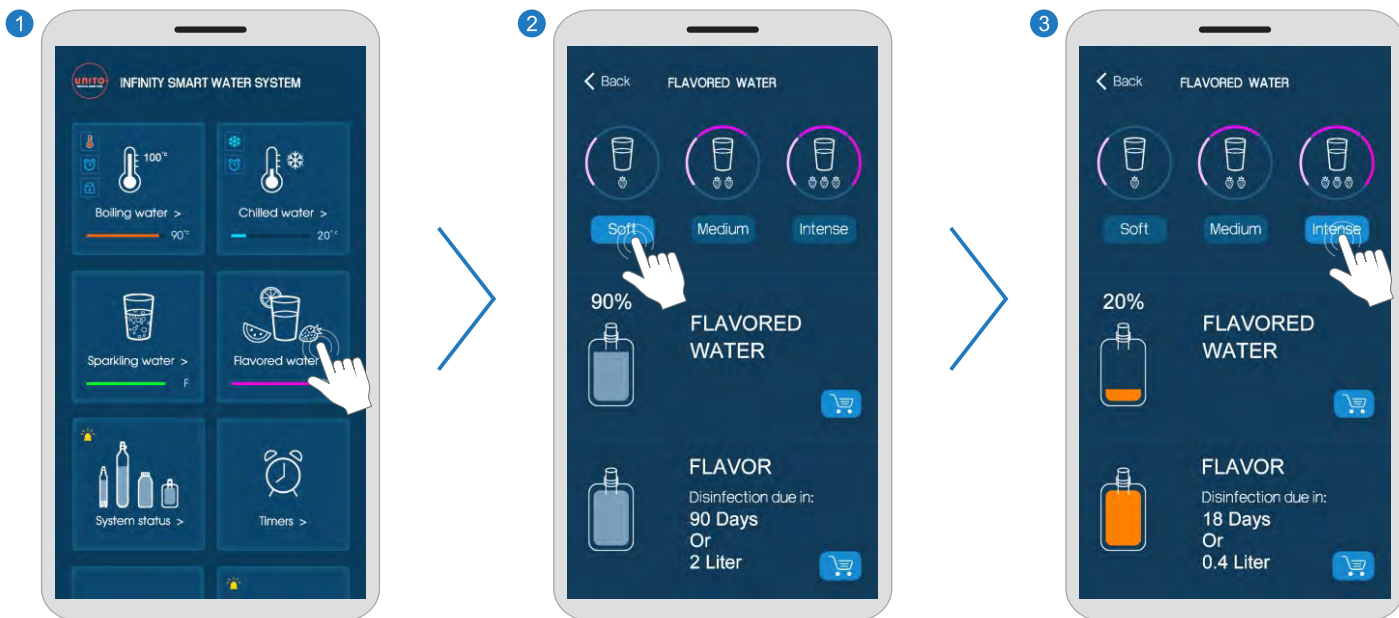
1

UNITO

INFINITY SMART WATER SYSTEM

100°

Boiling water >

90°

Chilled water >

20°

Sparkling water >

F

Flavored water >

System status >

Timers >

2

< Back FLAVORED WATER

Soft

Medium

Intense

90%

FLAVORED WATER

FLAVOR

Disinfection due in:

90 Days

Or

2 Liter

3

< Back FLAVORED WATER

Soft

Medium

Intense

20%

FLAVORED WATER

FLAVOR

Disinfection due in:

18 Days

Or

0.4 Liter